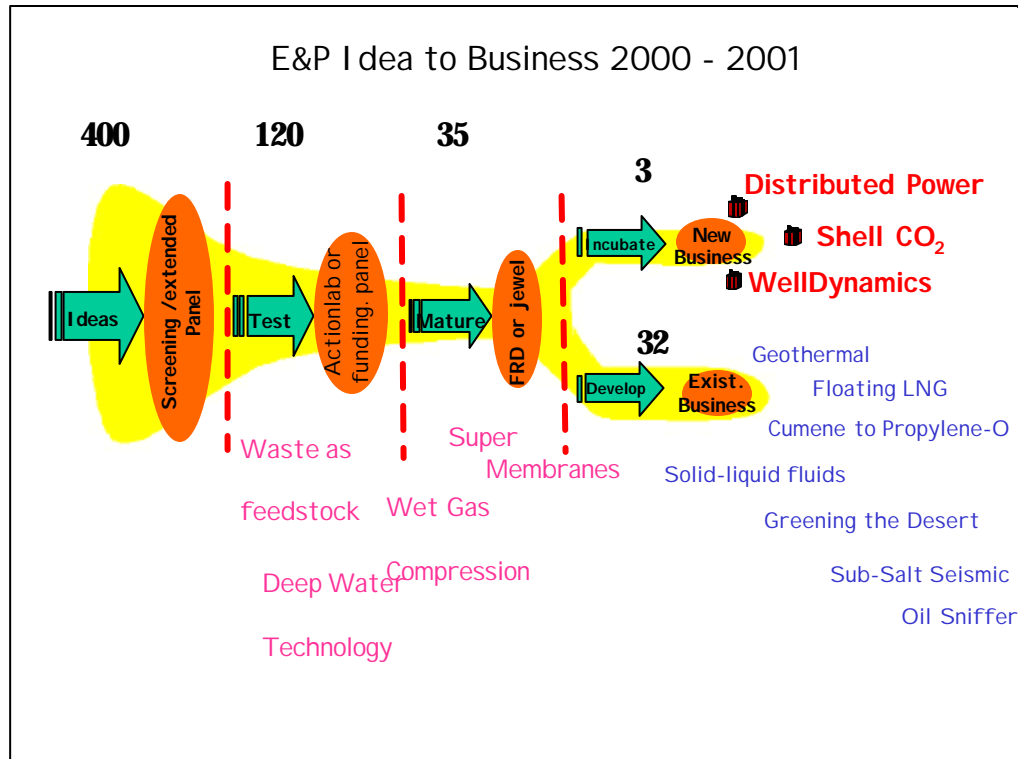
E&P Idea to Business 2000 - 2001

400

120

35

3

32

Ideas

Screening /extended Panel

Test

Actionlab or funding. panel

Mature

FRD or jewel

ncubate

New Business

Develop

Exist. Business

Distributed Power

Shell $CO_2$

WellDynamics

Geothermal

Floating LNG

Cumene to Propylene-O

Solid-liquid fluids

Greening the Desert

Sub-Salt Seismic

Oil Sniffer

Waste as feedstock

Deep Water Technology

Wet Gas Compression

Super Membranes